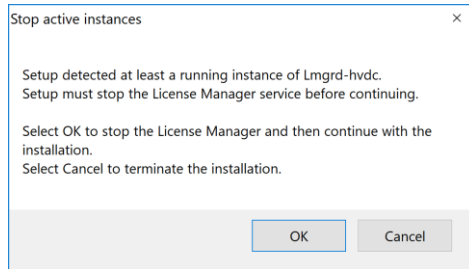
Stop active instances ×

Setup detected at least a running instance of Lmgrd-hvdc.
Setup must stop the License Manager service before continuing.

Select OK to stop the License Manager and then continue with the installation.
Select Cancel to terminate the installation.

OK Cancel